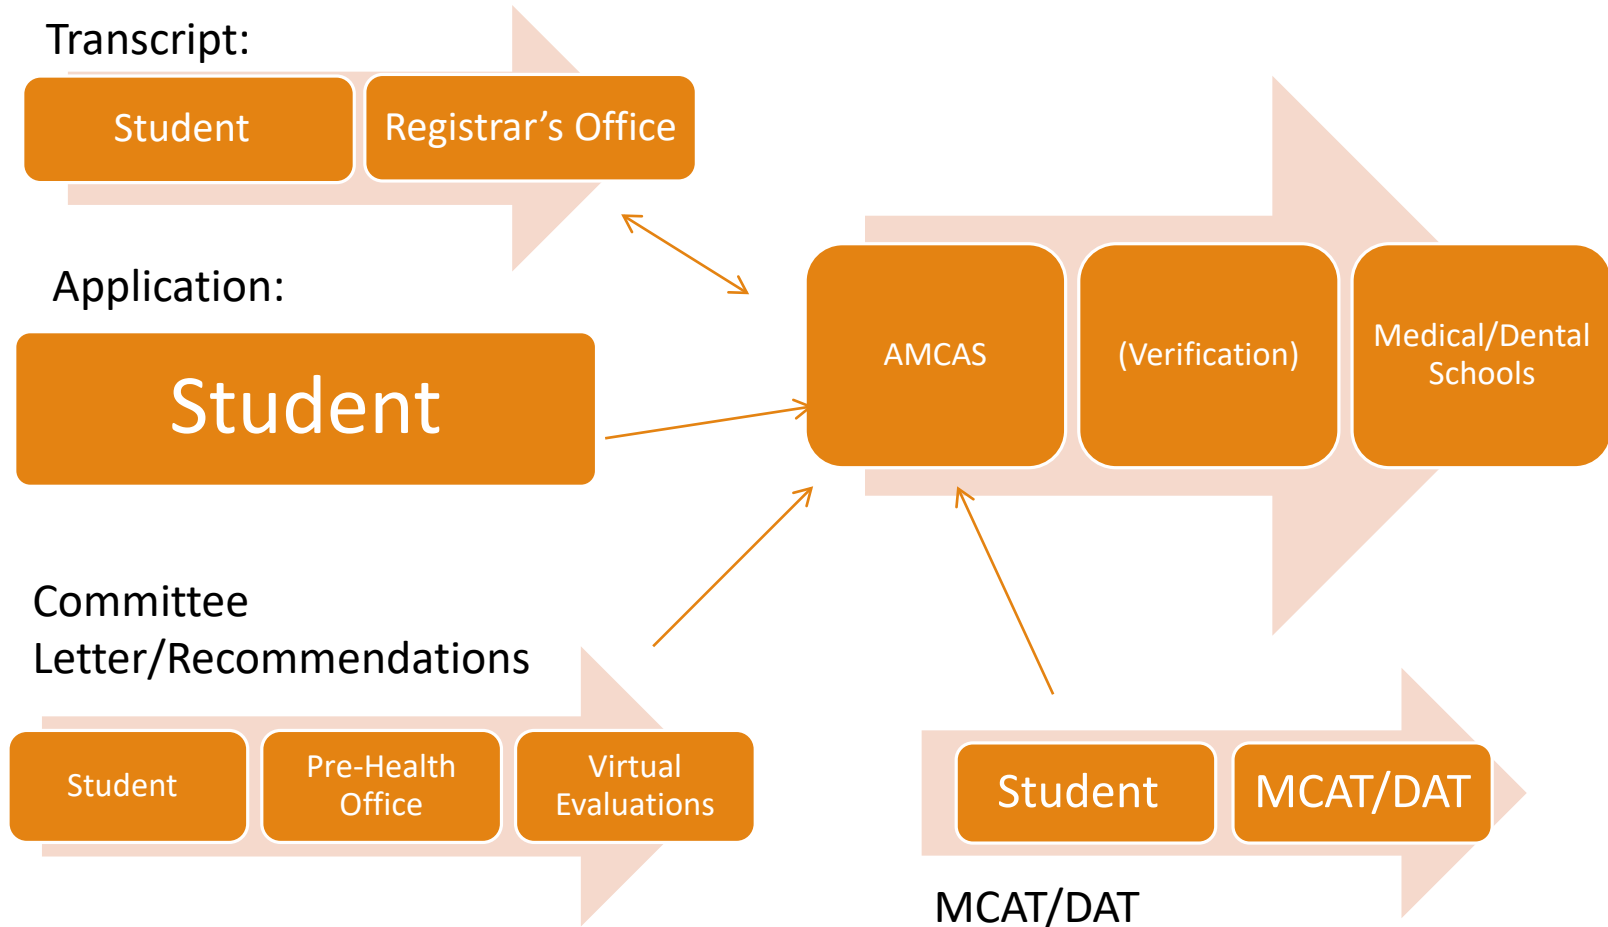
Transcript:

Student

Registrar’s Office

Application:

Student

AMCAS

(Verification)

Medical/Dental Schools

Committee Letter/Recommendations

Student

Pre-Health Office

Virtual Evaluations

Student

MCAT/DAT

MCAT/DAT